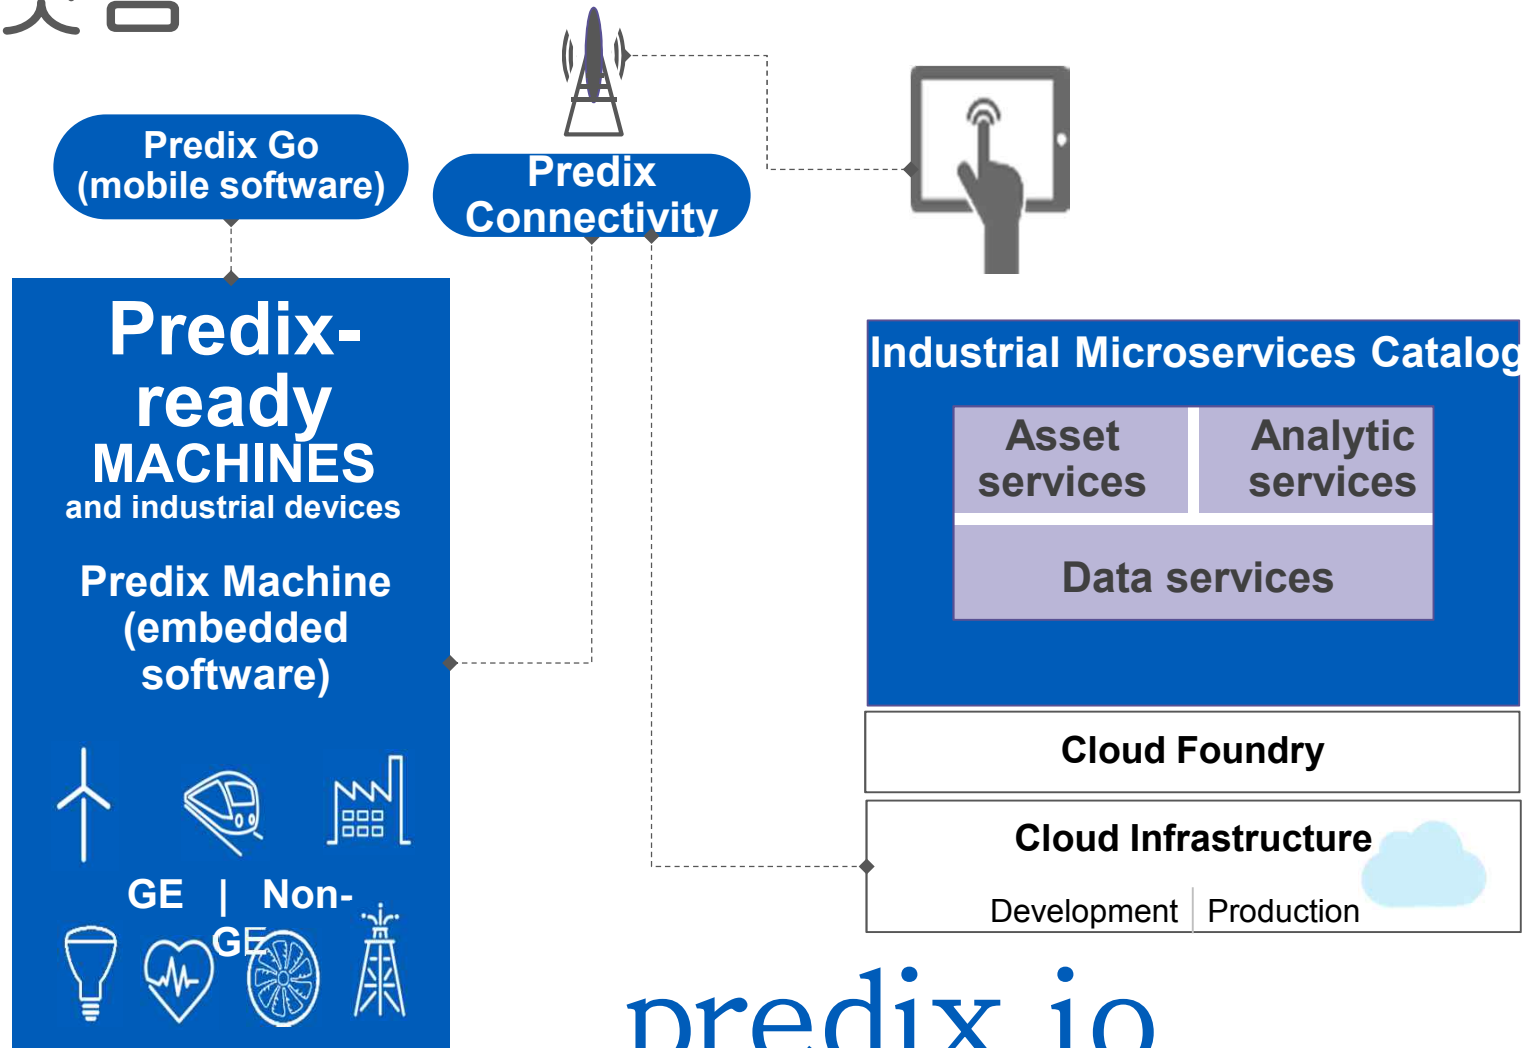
Predix Go (mobile software)

Predix Connectivity

Predix-ready MACHINES and industrial devices

Predix Machine (embedded software)

GE | Non-GE

Industrial Microservices Catalog

Asset services

Analytic services

Data services

Cloud Foundry

Cloud Infrastructure

Development | Production

predix.io